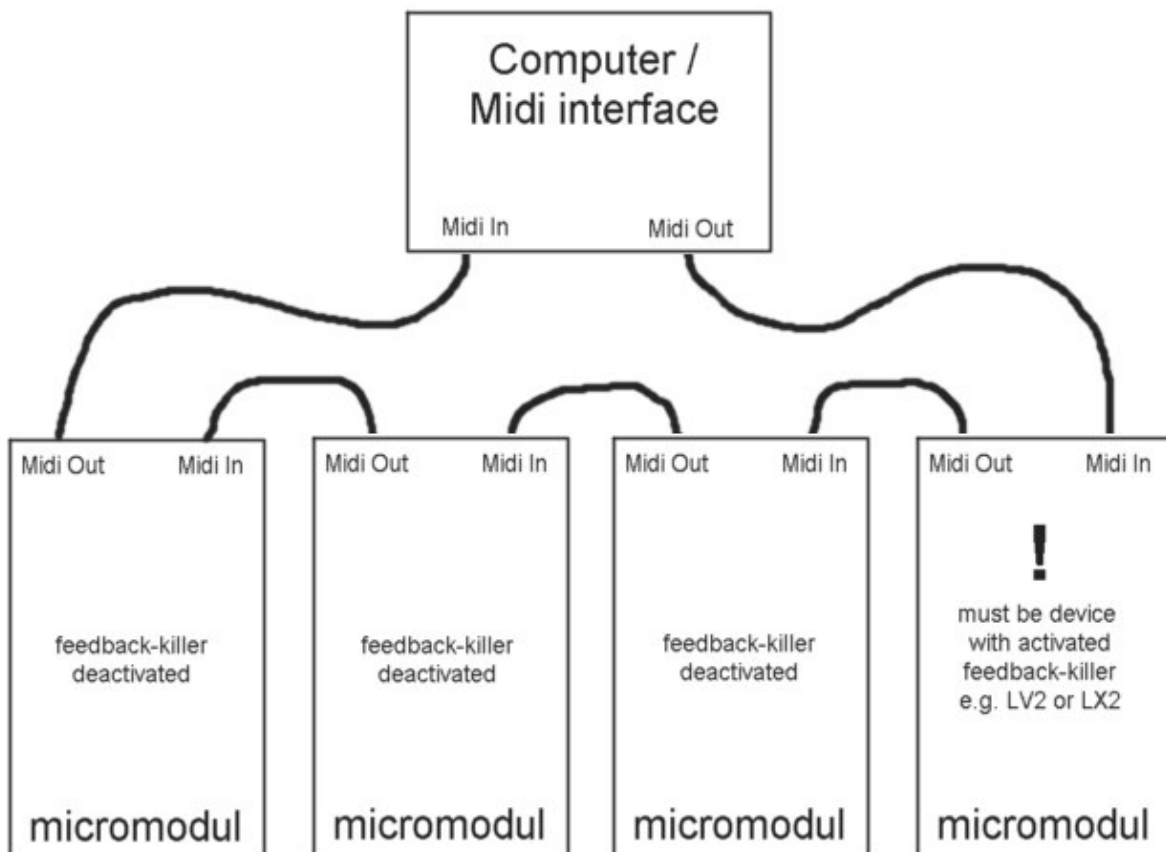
Computer / Midi interface

Midi In

Midi Out

Midi Out

Midi In

feedback-killer deactivated

micromodul

Midi Out

Midi In

feedback-killer deactivated

micromodul

Midi Out

Midi In

feedback-killer deactivated

micromodul

Midi Out

Midi In

!

must be device with activated feedback-killer e.g. LV2 or LX2

micromodul